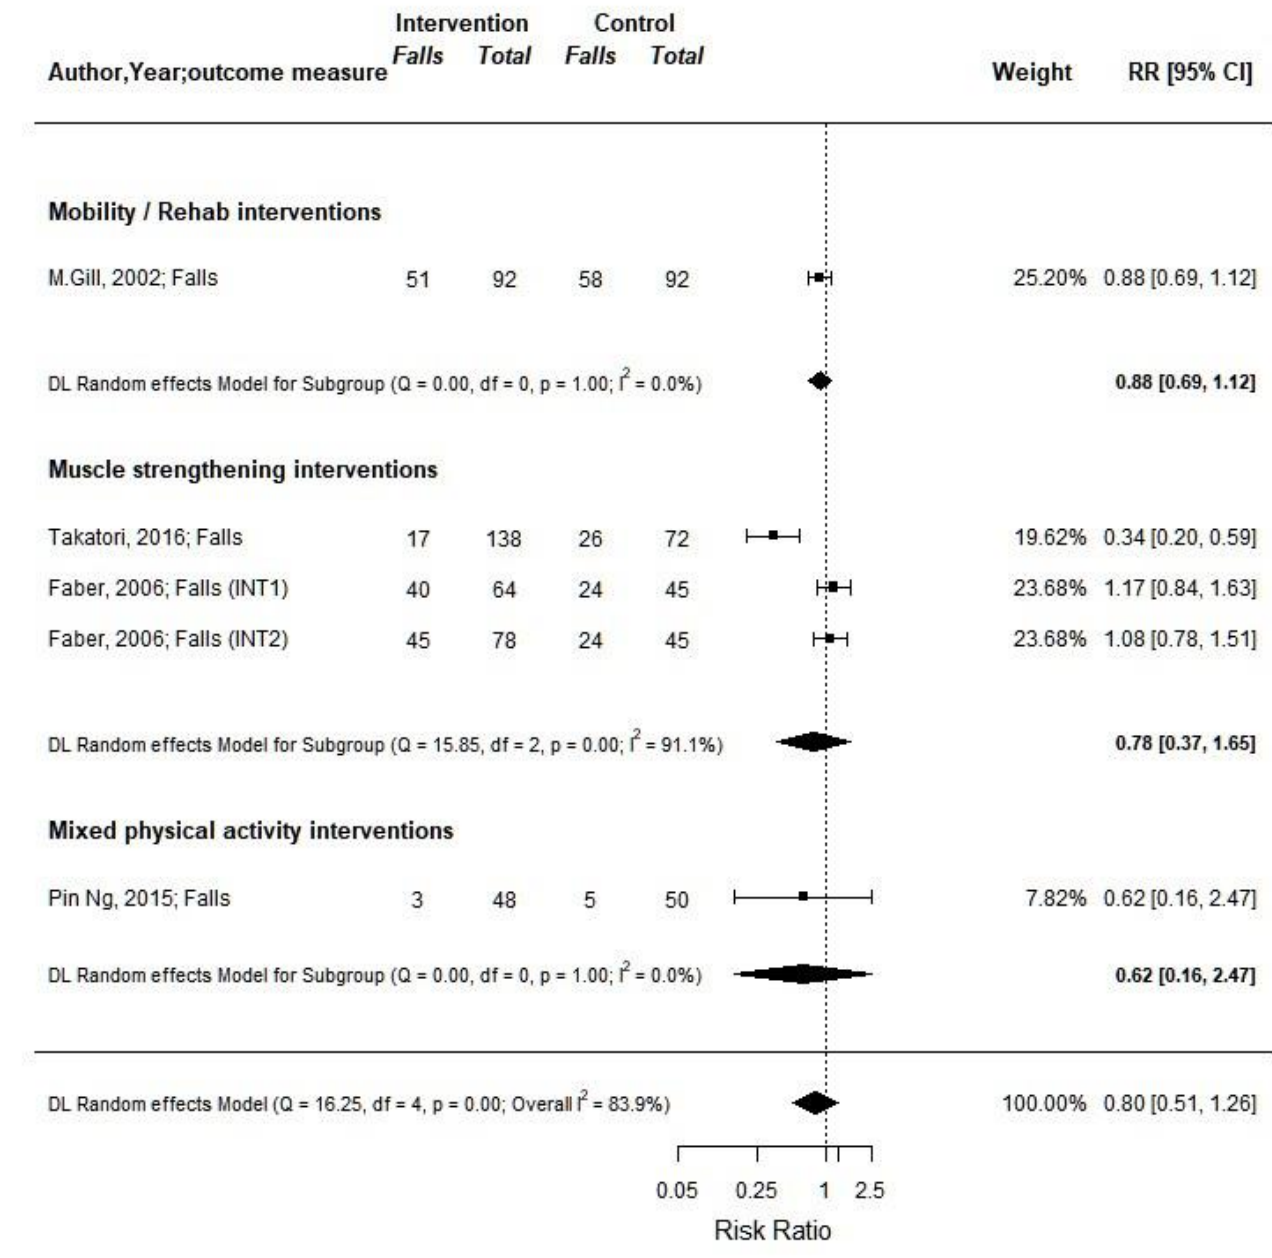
| Author,Year;outcome measure | Intervention Falls | Intervention Total | Control Falls | Control Total | Weight | RR [95% CI] |
|---|---|---|---|---|---|---|
| **Mobility / Rehab interventions** | | | | | | |
| M.Gill, 2002; Falls | 51 | 92 | 58 | 92 | 25.20% | 0.88 [0.69, 1.12] |
| DL Random effects Model for Subgroup (Q = 0.00, df = 0, p = 1.00; $I^2$ = 0.0%) | | | | | | **0.88 [0.69, 1.12]** |
| **Muscle strengthening interventions** | | | | | | |
| Takatori, 2016; Falls | 17 | 138 | 26 | 72 | 19.62% | 0.34 [0.20, 0.59] |
| Faber, 2006; Falls (INT1) | 40 | 64 | 24 | 45 | 23.68% | 1.17 [0.84, 1.63] |
| Faber, 2006; Falls (INT2) | 45 | 78 | 24 | 45 | 23.68% | 1.08 [0.78, 1.51] |
| DL Random effects Model for Subgroup (Q = 15.85, df = 2, p = 0.00; $I^2$ = 91.1%) | | | | | | **0.78 [0.37, 1.65]** |
| **Mixed physical activity interventions** | | | | | | |
| Pin Ng, 2015; Falls | 3 | 48 | 5 | 50 | 7.82% | 0.62 [0.16, 2.47] |
| DL Random effects Model for Subgroup (Q = 0.00, df = 0, p = 1.00; $I^2$ = 0.0%) | | | | | | **0.62 [0.16, 2.47]** |
| DL Random effects Model (Q = 16.25, df = 4, p = 0.00; Overall $I^2$ = 83.9%) | | | | | 100.00% | 0.80 [0.51, 1.26] |

0.05 0.25 1 2.5
Risk Ratio